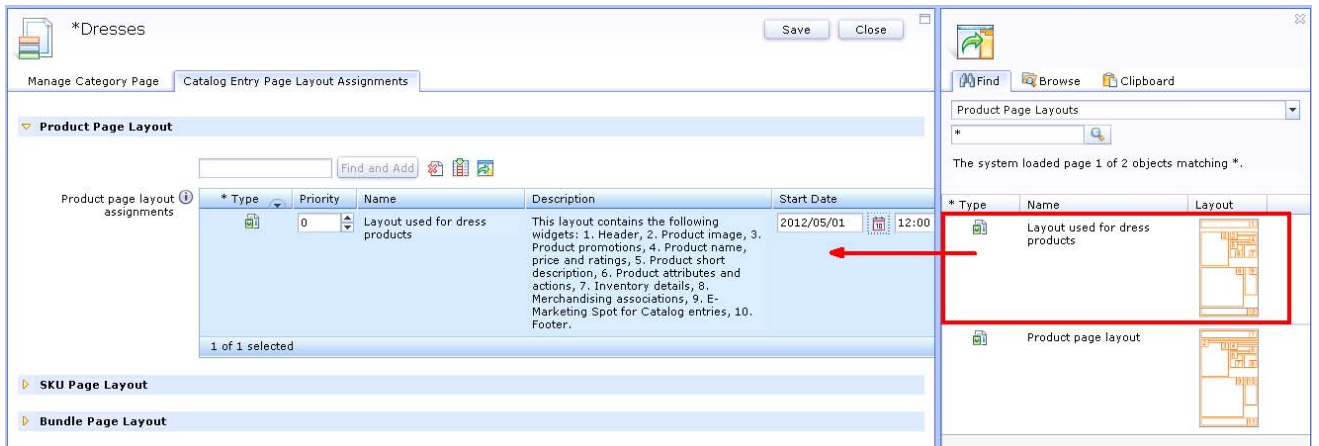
*Dresses

Save Close

Manage Category Page | Catalog Entry Page Layout Assignments

Product Page Layout

Find and Add

Product page layout assignments

| * Type | Priority | Name | Description | Start Date |
|---|---|---|---|---|
| | 0 | Layout used for dress products | This layout contains the following widgets: 1. Header, 2. Product image, 3. Product promotions, 4. Product name, price and ratings, 5. Product short description, 6. Product attributes and actions, 7. Inventory details, 8. Merchandising associations, 9. E-Marketing Spot for Catalog entries, 10. Footer. | 2012/05/01 12:00 |

1 of 1 selected

SKU Page Layout

Bundle Page Layout

Find | Browse | Clipboard

Product Page Layouts

*

The system loaded page 1 of 2 objects matching *.

| * Type | Name | Layout |
|---|---|---|
| | Layout used for dress products | |
| | Product page layout | |